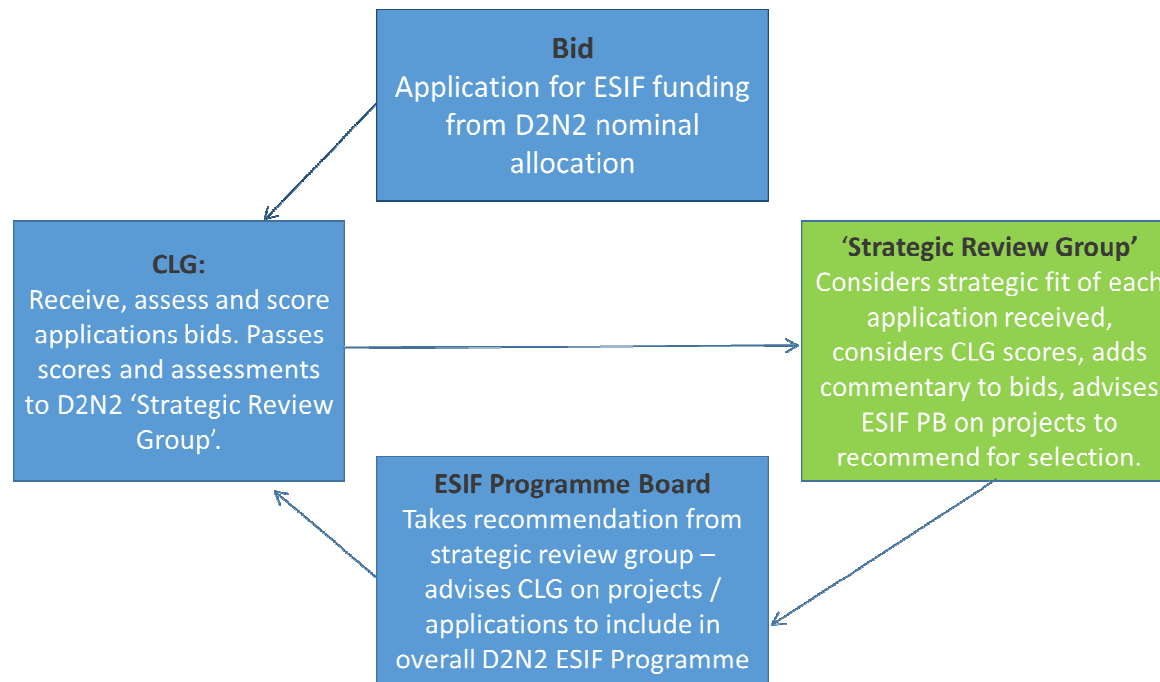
**Bid**
Application for ESIF funding from D2N2 nominal allocation

**CLG:**
Receive, assess and score applications bids. Passes scores and assessments to D2N2 'Strategic Review Group'.

**'Strategic Review Group'**
Considers strategic fit of each application received, considers CLG scores, adds commentary to bids, advises ESIF PB on projects to recommend for selection.

**ESIF Programme Board**
Takes recommendation from strategic review group – advises CLG on projects / applications to include in overall D2N2 ESIF Programme